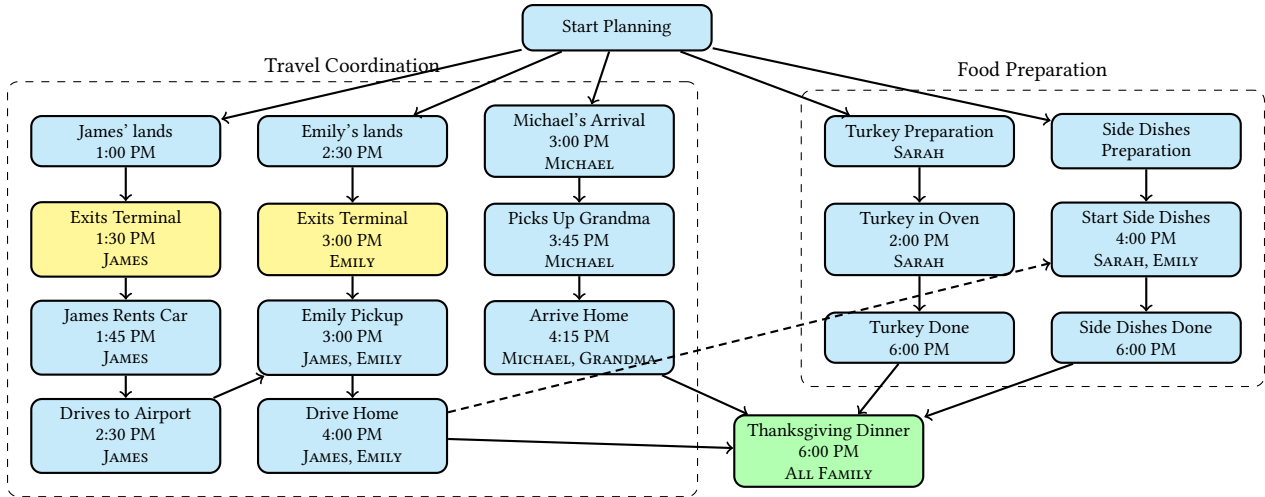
Start Planning

Travel Coordination

James' lands
1:00 PM

Exits Terminal
1:30 PM
James

James Rents Car
1:45 PM
James

Drives to Airport
2:30 PM
James

Emily's lands
2:30 PM

Exits Terminal
3:00 PM
Emily

Emily Pickup
3:00 PM
James, Emily

Drive Home
4:00 PM
James, Emily

Michael's Arrival
3:00 PM
Michael

Picks Up Grandma
3:45 PM
Michael

Arrive Home
4:15 PM
Michael, Grandma

Food Preparation

Turkey Preparation
Sarah

Turkey in Oven
2:00 PM
Sarah

Turkey Done
6:00 PM

Side Dishes Preparation

Start Side Dishes
4:00 PM
Sarah, Emily

Side Dishes Done
6:00 PM

Thanksgiving Dinner
6:00 PM
All Family